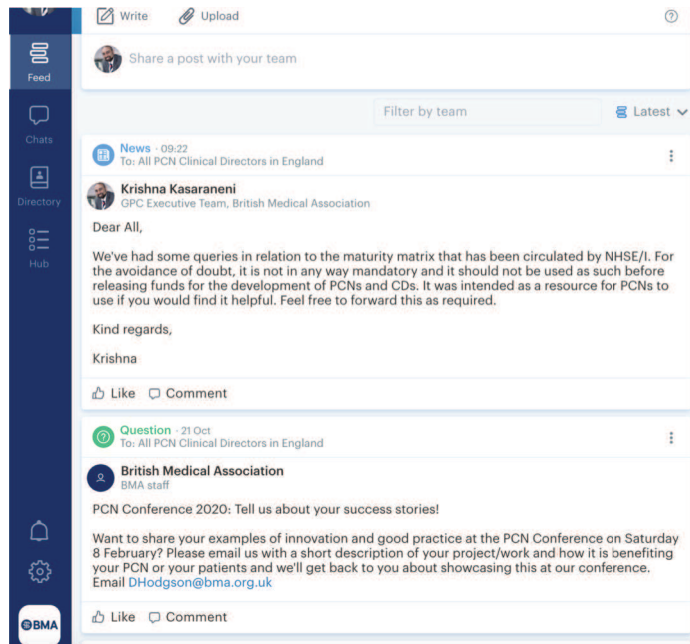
Write Upload

Feed

Chats

Directory

Hub

Share a post with your team

Filter by team

Latest

News · 09:22
To: All PCN Clinical Directors in England

Krishna Kasaraneni
GPC Executive Team, British Medical Association

Dear All,

We've had some queries in relation to the maturity matrix that has been circulated by NHSE/I. For the avoidance of doubt, it is not in any way mandatory and it should not be used as such before releasing funds for the development of PCNs and CDs. It was intended as a resource for PCNs to use if you would find it helpful. Feel free to forward this as required.

Kind regards,

Krishna

Like Comment

Question · 21 Oct
To: All PCN Clinical Directors in England

British Medical Association
BMA staff

PCN Conference 2020: Tell us about your success stories!

Want to share your examples of innovation and good practice at the PCN Conference on Saturday 8 February? Please email us with a short description of your project/work and how it is benefiting your PCN or your patients and we'll get back to you about showcasing this at our conference. Email DHodgson@bma.org.uk

Like Comment

BMA